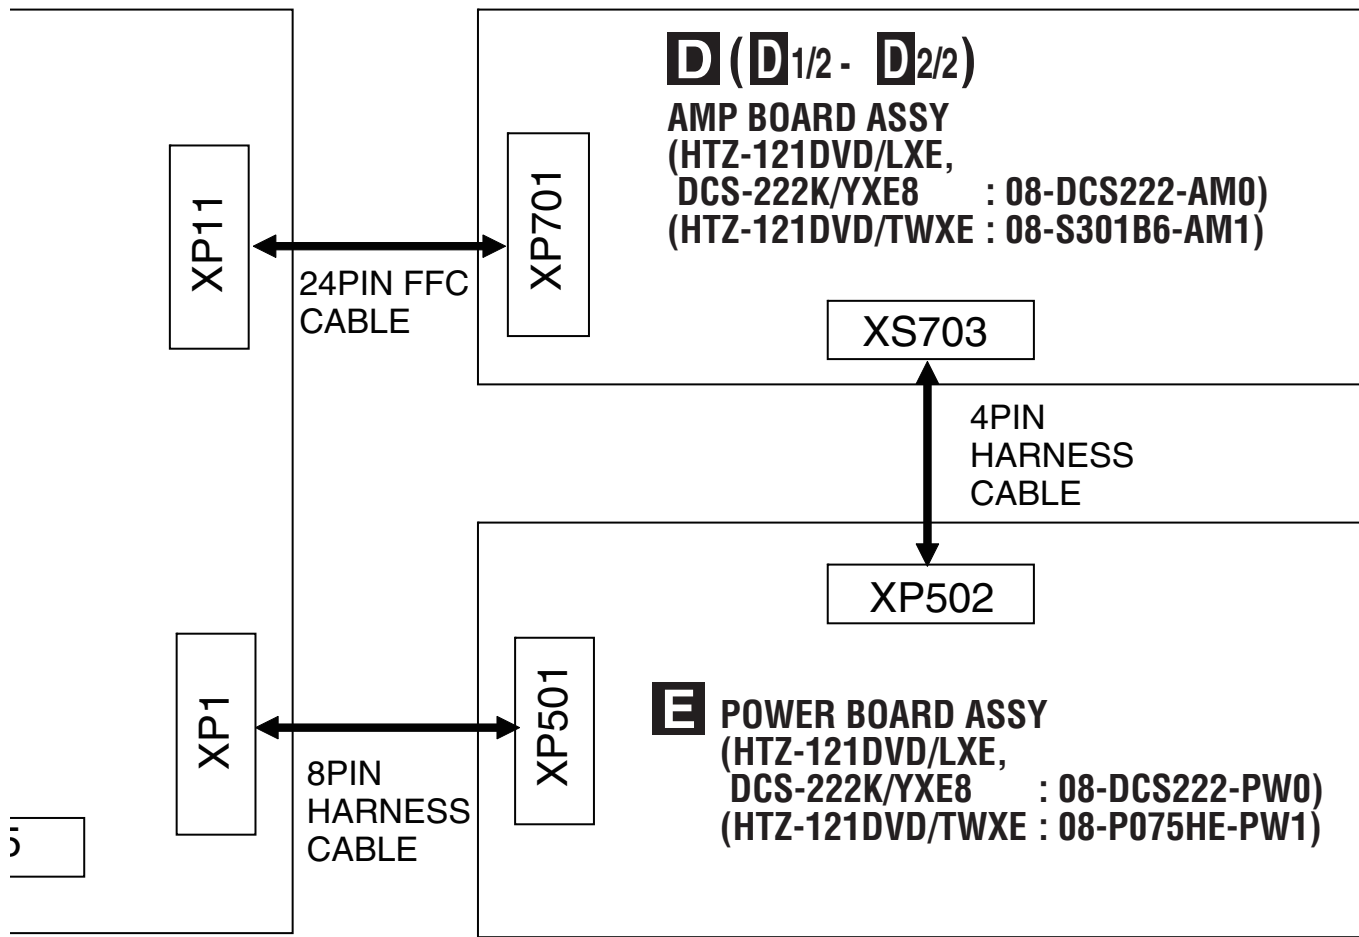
D (D1/2 - D2/2)
AMP BOARD ASSY
(HTZ-121DVD/LXE,
DCS-222K/YXE8 : 08-DCS222-AM0)
(HTZ-121DVD/TWXE : 08-S301B6-AM1)

XP11

24PIN FFC
CABLE

XP701

XS703

4PIN
HARNESS
CABLE

XP502

XP1

8PIN
HARNESS
CABLE

XP501

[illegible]

E POWER BOARD ASSY
(HTZ-121DVD/LXE,
DCS-222K/YXE8 : 08-DCS222-PW0)
(HTZ-121DVD/TWXE : 08-P075HE-PW1)